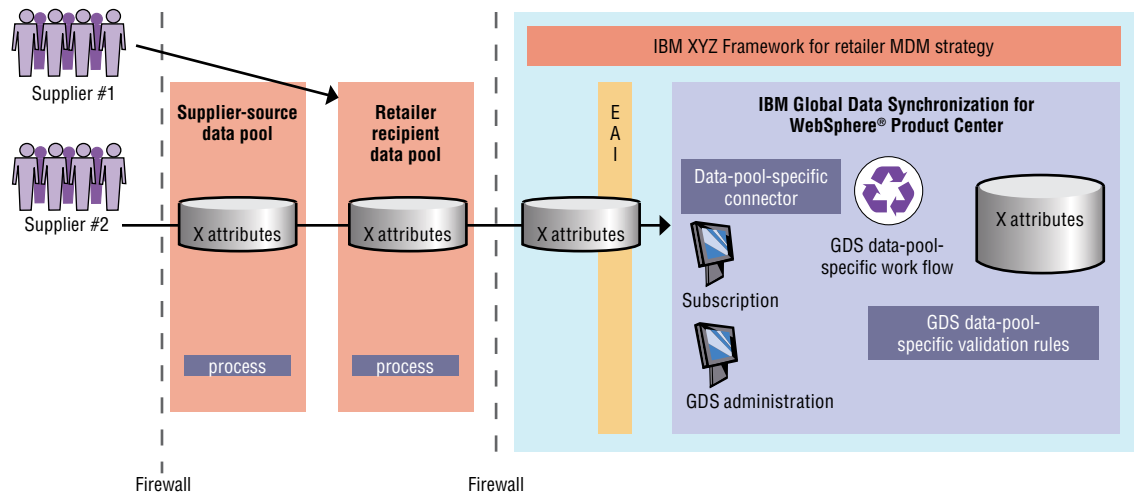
Supplier #1

Supplier #2

Supplier-source data pool

X attributes

process

Retailer recipient data pool

X attributes

process

IBM XYZ Framework for retailer MDM strategy

E A I

X attributes

IBM Global Data Synchronization for WebSphere® Product Center

Data-pool-specific connector

GDS data-pool-specific work flow

X attributes

Subscription

GDS data-pool-specific validation rules

GDS administration

Firewall

Firewall